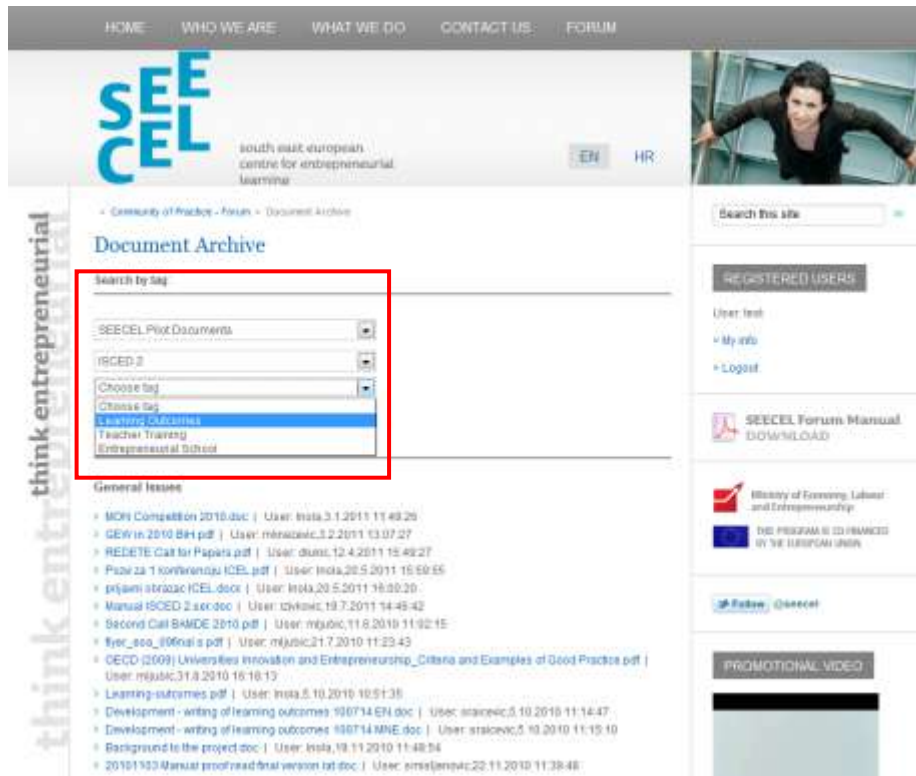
HOME WHO WE ARE WHAT WE DO CONTACT US FORUM

SEE CEL

south east european centre for entrepreneurial learning

EN HR

think entrepreneurial

» Community of Practice - Forum » Document Archive

Document Archive

Search by tag

SEECEL Pilot Documents

ISCED 2

Choose tag

Choose tag
Learning Outcomes
Teacher Training
Entrepreneurial School

General Issues

» MON Competition 2010.doc | User: lnola,3.1.2011 11:49:26
» GEW in 2010 BiH.pdf | User: mmazevic,3.2.2011 13:07:27
» REDETE Call for Papers.pdf | User: diunic,12.4.2011 15:49:27
» Poziv za 1 konferenciju ICEL.pdf | User: lnola,20.5.2011 15:59:55
» prijavni obrazac ICEL.docx | User: lnola,20.5.2011 16:00:20
» Manual ISCED 2.ser.doc | User: dzivkovic,19.7.2011 14:46:42
» Second Call BAMDE 2010.pdf | User: mljubic,11.6.2010 11:02:15
» flyer_eso_09final.s.pdf | User: mljubic,21.7.2010 11:23:43
» OECD (2009) Universities Innovation and Entrepreneurship_Criteria and Examples of Good Practice.pdf | User: mljubic,31.8.2010 16:18:13
» Learning-outcomes.pdf | User: lnola,5.10.2010 10:51:35
» Development - writing of learning outcomes 100714 EN.doc | User: sraicevic,5.10.2010 11:14:47
» Development - writing of learning outcomes 100714 MNE.doc | User: sraicevic,5.10.2010 11:15:10
» Background to the project.doc | User: lnola,19.11.2010 11:48:54
» 20101103 Manual proof read final version lat.doc | User: smisljenovic,22.11.2010 11:39:48

Search this site

REGISTERED USERS

User: test

» My info

» Logout

SEECEL Forum Manual DOWNLOAD

Ministry of Economy, Labour and Entrepreneurship

THIS PROGRAM IS CO-FINANCED BY THE EUROPEAN UNION

Follow @seecel

PROMOTIONAL VIDEO